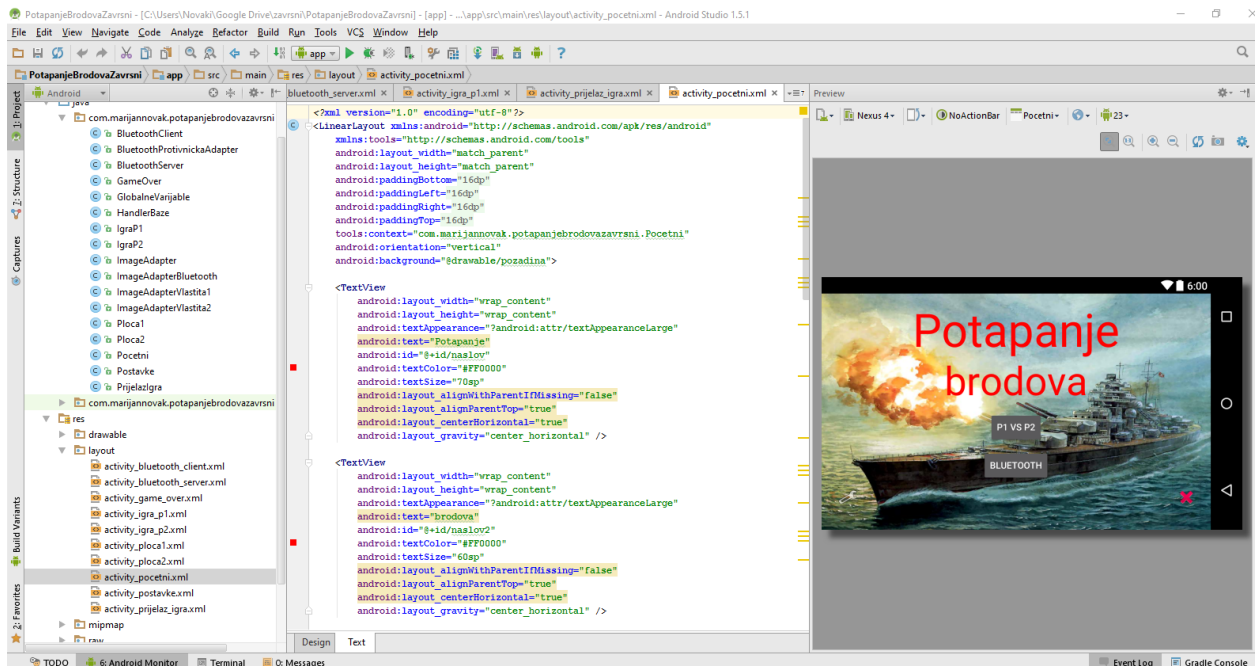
PotapanjeBrodovaZavrsni - [C:\Users\Novaki\Google Drive\zavrsni\PotapanjeBrodovaZavrsni] - [app] - ...\app\src\main\res\layout\activity_pocetni.xml - Android Studio 1.5.1

File Edit View Navigate Code Analyze Refactor Build Run Tools VCS Window Help

app

PotapanjeBrodovaZavrsni app src main res layout activity_pocetni.xml

Android

java
com.marijannovak.potapanjebrodovazavrsni
BluetoothClient
BluetoothProtivnickaAdapter
BluetoothServer
GameOver
GlobalneVarijable
HandlerBaze
IgraP1
IgraP2
ImageAdapter
ImageAdapterBluetooth
ImageAdapterVlastita1
ImageAdapterVlastita2
Ploca1
Ploca2
Pocetni
Postavke
PrijelazIgra
com.marijannovak.potapanjebrodovazavrsni
res
drawable
layout
activity_bluetooth_client.xml
activity_bluetooth_server.xml
activity_game_over.xml
activity_igra_p1.xml
activity_igra_p2.xml
activity_ploca1.xml
activity_ploca2.xml
activity_pocetni.xml
activity_postavke.xml
activity_prijelaz_igra.xml
mipmap
raw

1: Project
2: Structure
Captures
Build Variants
2: Favorites

bluetooth_server.xml
activity_igra_p1.xml
activity_prijelaz_igra.xml
activity_pocetni.xml

<?xml version="1.0" encoding="utf-8"?>
<LinearLayout xmlns:android="http://schemas.android.com/apk/res/android"
xmlns:tools="http://schemas.android.com/tools"
android:layout_width="match_parent"
android:layout_height="match_parent"
android:paddingBottom="16dp"
android:paddingLeft="16dp"
android:paddingRight="16dp"
android:paddingTop="16dp"
tools:context="com.marijannovak.potapanjebrodovazavrsni.Pocetni"
android:orientation="vertical"
android:background="@drawable/pozadina">

<TextView
android:layout_width="wrap_content"
android:layout_height="wrap_content"
android:textAppearance="?android:attr/textAppearanceLarge"
android:text="Potapanje"
android:id="@+id/naslov"
android:textColor="#FF0000"
android:textSize="70sp"
android:layout_alignWithParentIfMissing="false"
android:layout_alignParentTop="true"
android:layout_centerHorizontal="true"
android:layout_gravity="center_horizontal" />

<TextView
android:layout_width="wrap_content"
android:layout_height="wrap_content"
android:textAppearance="?android:attr/textAppearanceLarge"
android:text="brodova"
android:id="@+id/naslov2"
android:textColor="#FF0000"
android:textSize="60sp"
android:layout_alignWithParentIfMissing="false"
android:layout_alignParentTop="true"
android:layout_centerHorizontal="true"
android:layout_gravity="center_horizontal" />

Design Text

Preview
Nexus 4 NoActionBar Pocetni 23

6:00
Potapanje
brodova
P1 VS P2
BLUETOOTH

TODO 6: Android Monitor Terminal 0: Messages Event Log Gradle Console